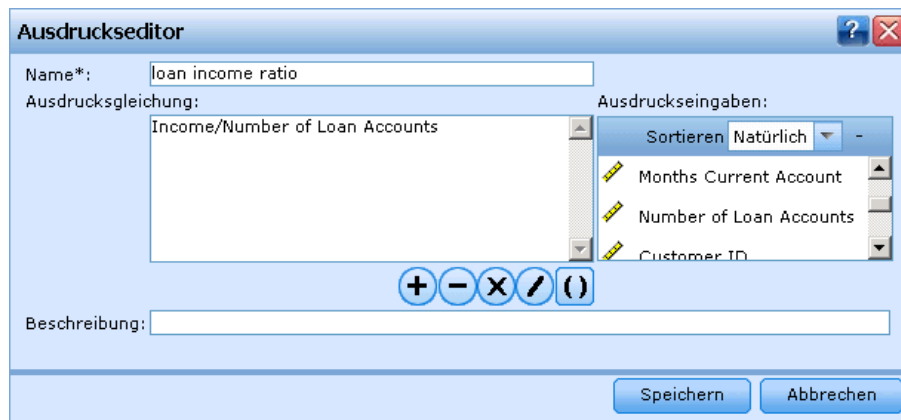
Ausdruckseditor

Name*: loan income ratio

Ausdrucksgleichung:

Income/Number of Loan Accounts

Ausdruckseingaben:

Sortieren Natürlich -

Months Current Account

Number of Loan Accounts

Customer ID

+ − × / ()

Beschreibung:

Speichern Abbrechen